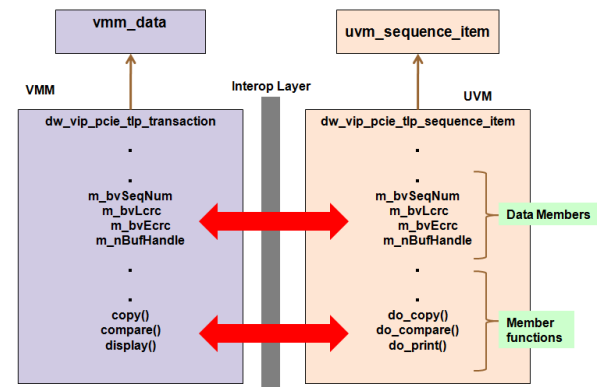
vmm_data

uvm_sequence_item

VMM

Interop Layer

UVM

dw_vip_pcie_tlp_transaction

.
.
m_bvSeqNum
m_bvLcrc
m_bvEcrc
m_nBufHandle
.
.
copy()
compare()
display()

dw_vip_pcie_tlp_sequence_item

.
.
m_bvSeqNum
m_bvLcrc
m_bvEcrc
m_nBufHandle
.
.
do_copy()
do_compare()
do_print()

Data Members

Member functions